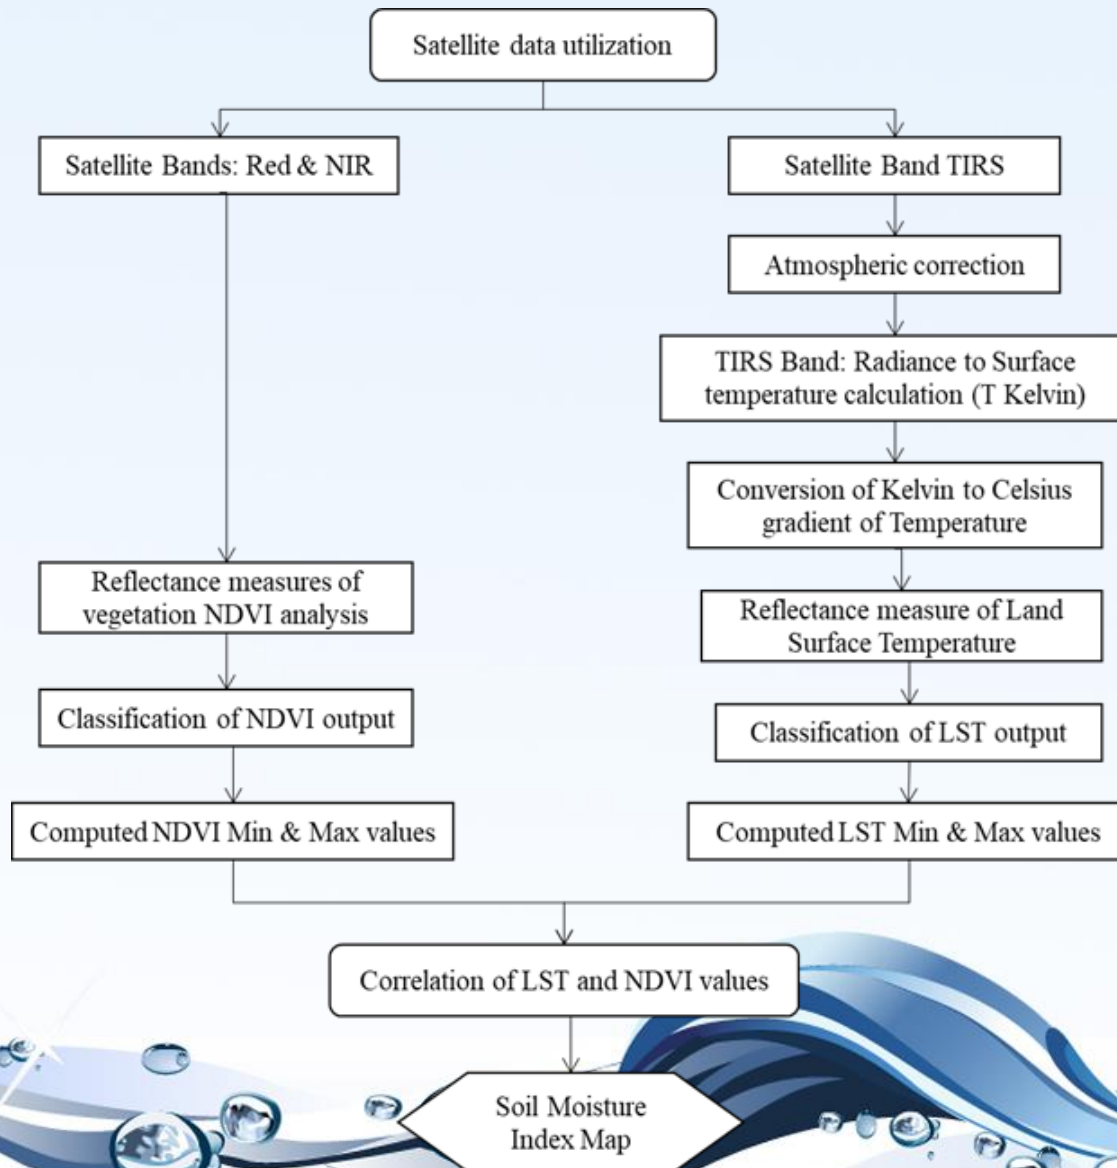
Satellite data utilization

Satellite Bands: Red & NIR

Reflectance measures of vegetation NDVI analysis

Classification of NDVI output

Computed NDVI Min & Max values

Satellite Band TIRS

Atmospheric correction

TIRS Band: Radiance to Surface temperature calculation (T Kelvin)

Conversion of Kelvin to Celsius gradient of Temperature

Reflectance measure of Land Surface Temperature

Classification of LST output

Computed LST Min & Max values

Correlation of LST and NDVI values

Soil Moisture Index Map